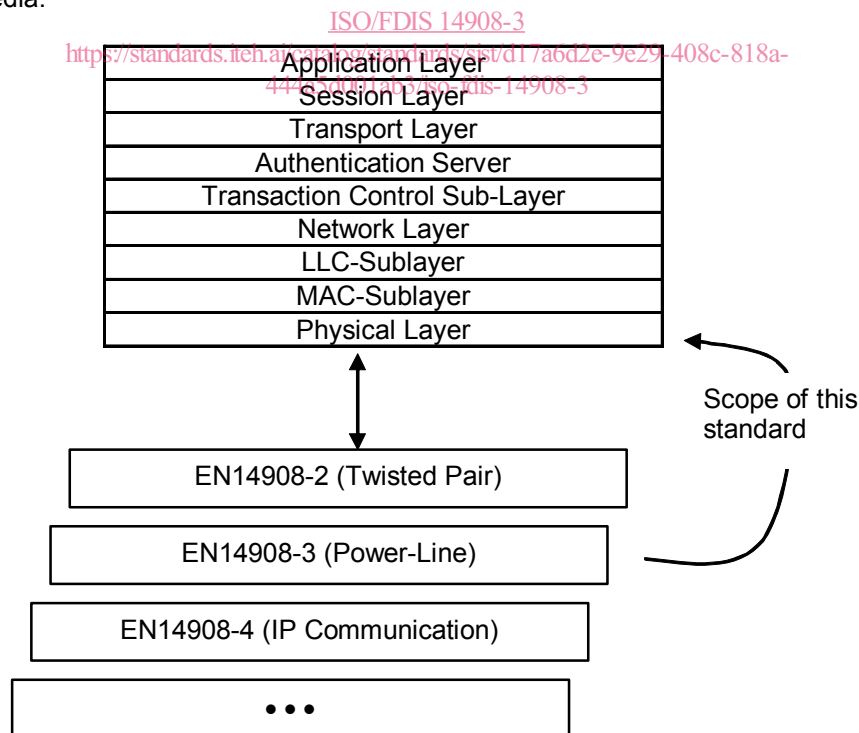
media:

ISO/FDIS 14908-3
https://standards.iteh.ai/catalog/standards/sist/d17a6d2e-9e29-408c-818a-444a5d001ab3/iso-fdis-14908-3

Application Layer
Session Layer
Transport Layer
Authentication Server
Transaction Control Sub-Layer
Network Layer
LLC-Sublayer
MAC-Sublayer
Physical Layer

Scope of this standard

EN14908-2 (Twisted Pair)

EN14908-3 (Power-Line)

EN14908-4 (IP Communication)

• • •